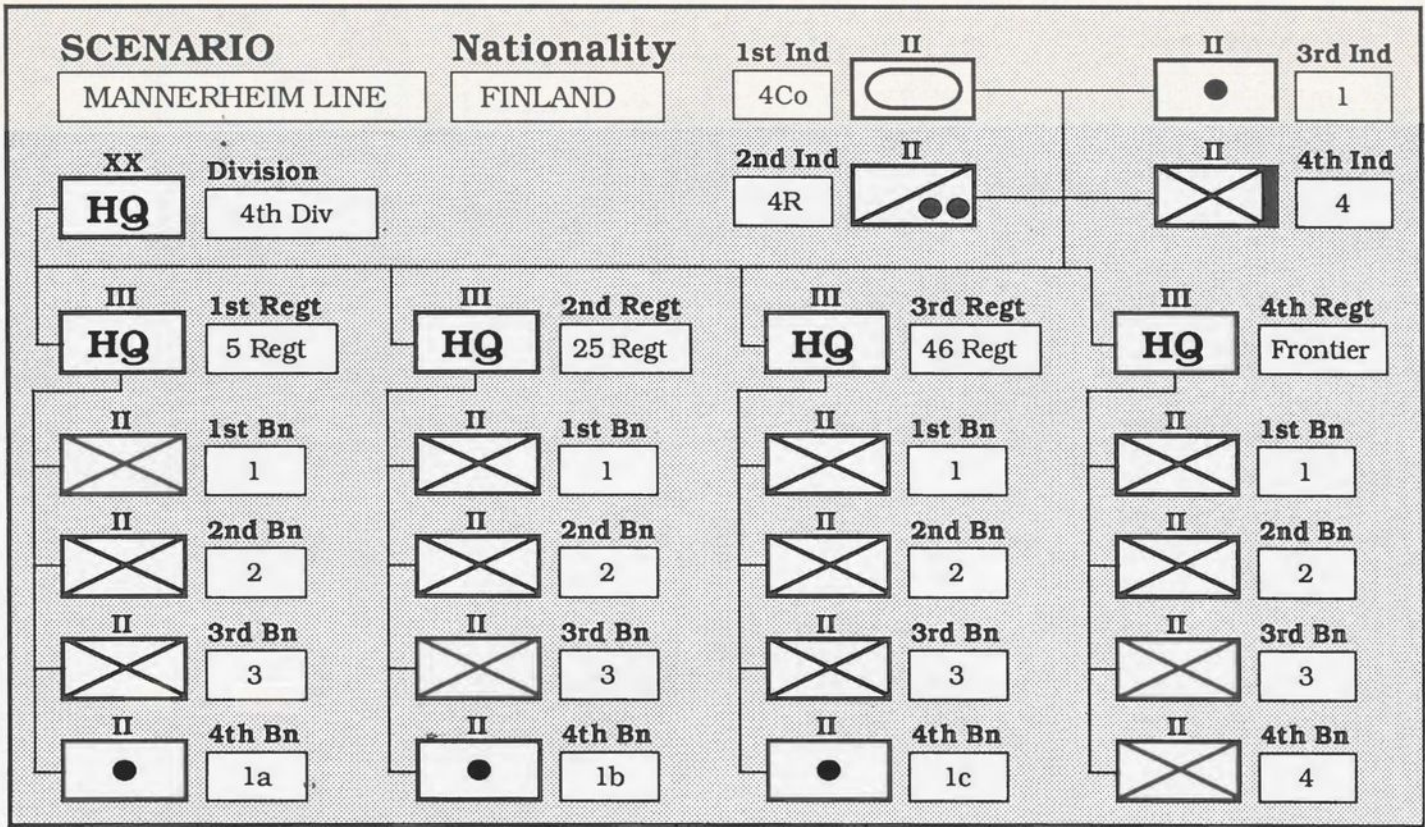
SCENARIO
MANNERHEIM LINE

Nationality
FINLAND

1st Ind
4Co
II

II
3rd Ind
1

2nd Ind
4R
II

II
4th Ind
4

XX
HQ
Division
4th Div

III
HQ
1st Regt
5 Regt

II
1st Bn
1

II
2nd Bn
2

II
3rd Bn
3

II
4th Bn
1a

III
HQ
2nd Regt
25 Regt

II
1st Bn
1

II
2nd Bn
2

II
3rd Bn
3

II
4th Bn
1b

III
HQ
3rd Regt
46 Regt

II
1st Bn
1

II
2nd Bn
2

II
3rd Bn
3

II
4th Bn
1c

III
HQ
4th Regt
Frontier

II
1st Bn
1

II
2nd Bn
2

II
3rd Bn
3

II
4th Bn
4